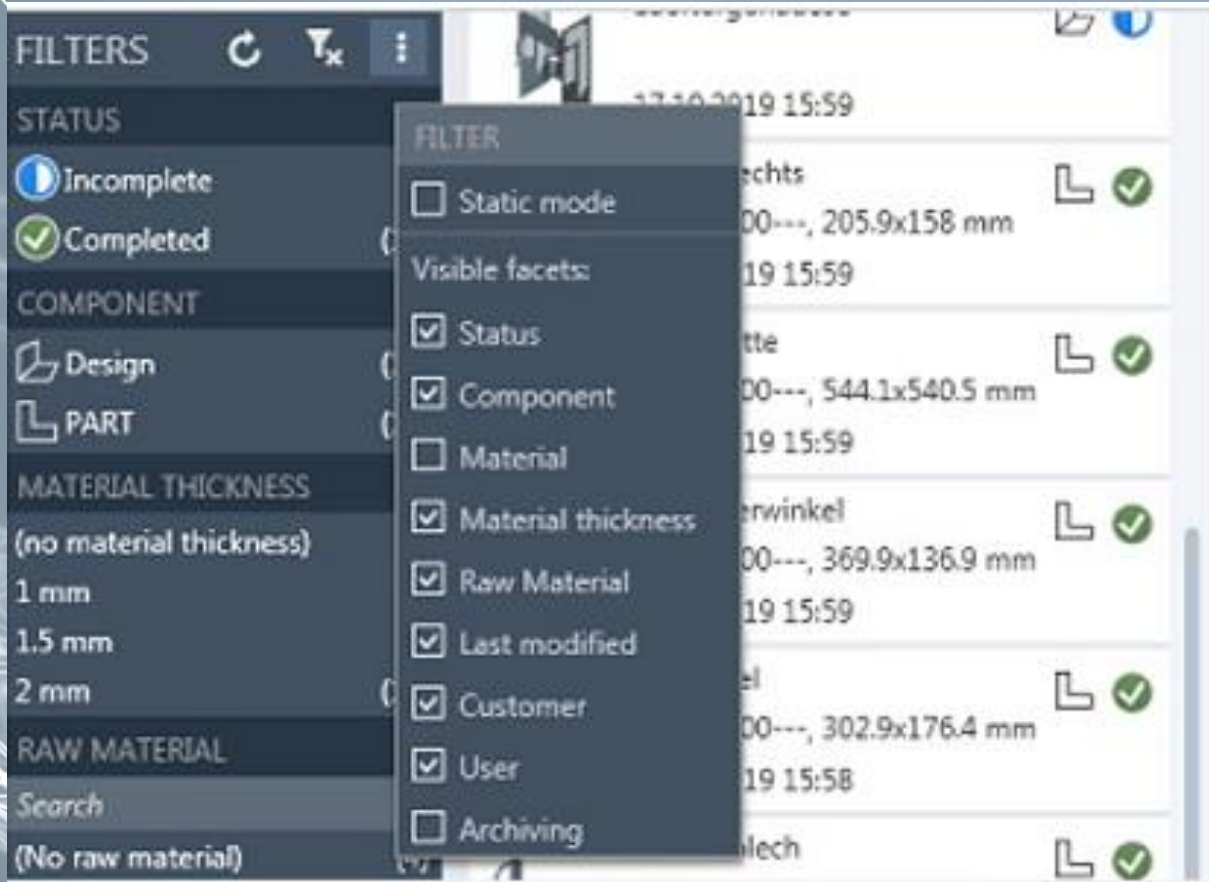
FILTERS

STATUS

Incomplete

Completed (

COMPONENT

Design (

PART (

MATERIAL THICKNESS

(no material thickness)

1 mm

1.5 mm

2 mm (

RAW MATERIAL

Search

(No raw material)

FILTER

Static mode

Visible facets:

Status

Component

Material

Material thickness

Raw Material

Last modified

Customer

User

Archiving

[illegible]

17.10.2019 15:59

echts

00---, 205.9x158 mm

19 15:59

tte

00---, 544.1x540.5 mm

19 15:59

erwinkel

00---, 369.9x136.9 mm

19 15:59

el

00---, 302.9x176.4 mm

19 15:58

lech